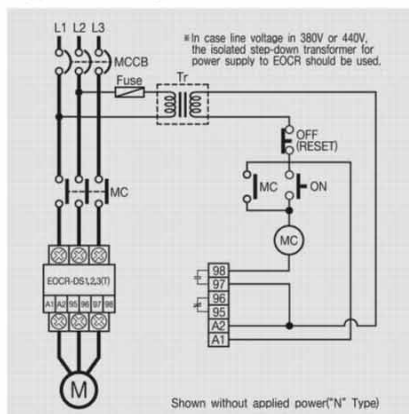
L1 L2 L3

MCCB

※In case line voltage in 380V or 440V, the isolated step-down transformer for power supply to EOCR should be used.

Fuse

Tr

OFF (RESET)

MC

MC

ON

MC

EOCR-DS1,2,3(T)

A1 A2 95 96 97 98

98

97

96

95

A2

A1

M

Shown without applied power("N" Type)